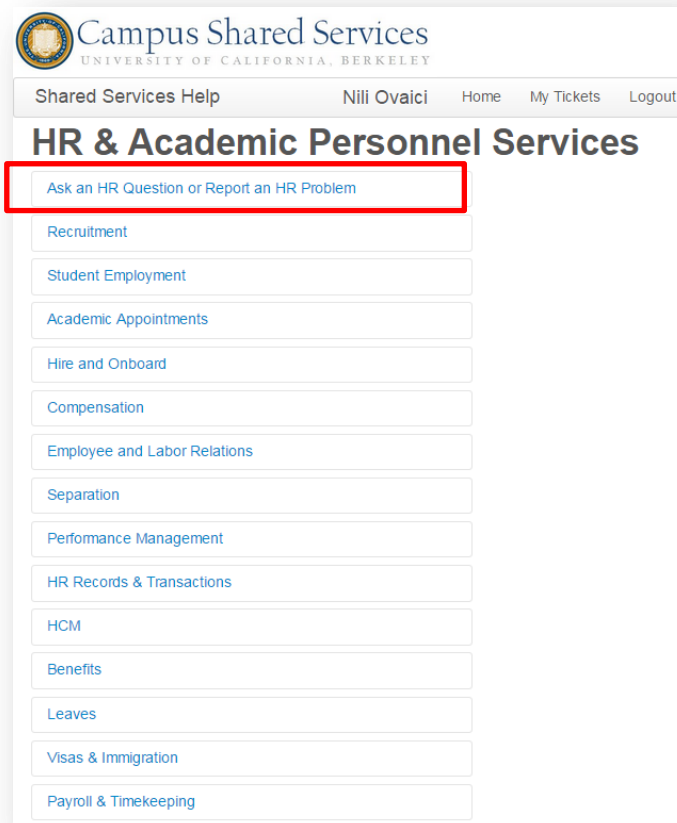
Campus Shared Services
UNIVERSITY OF CALIFORNIA, BERKELEY

Shared Services Help
Nili Ovaici
Home
My Tickets
Logout

HR & Academic Personnel Services

Ask an HR Question or Report an HR Problem

Recruitment

Student Employment

Academic Appointments

Hire and Onboard

Compensation

Employee and Labor Relations

Separation

Performance Management

HR Records & Transactions

HCM

Benefits

Leaves

Visas & Immigration

Payroll & Timekeeping